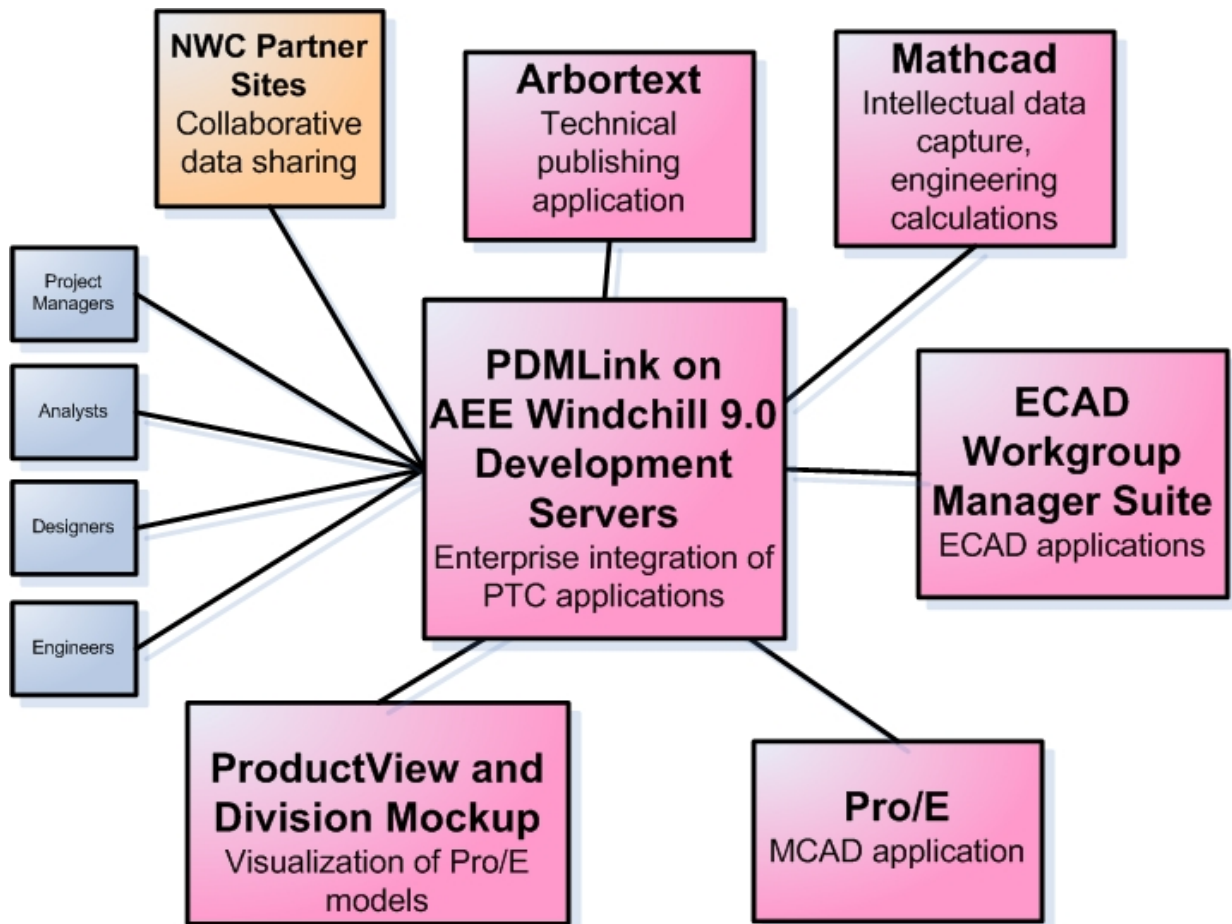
NWC Partner Sites
Collaborative data sharing

Arbortext
Technical publishing application

Mathcad
Intellectual data capture, engineering calculations

Project Managers

Analysts

Designers

Engineers

PDMLink on AEE Windchill 9.0 Development Servers
Enterprise integration of PTC applications

ECAD Workgroup Manager Suite
ECAD applications

ProductView and Division Mockup
Visualization of Pro/E models

Pro/E
MCAD application